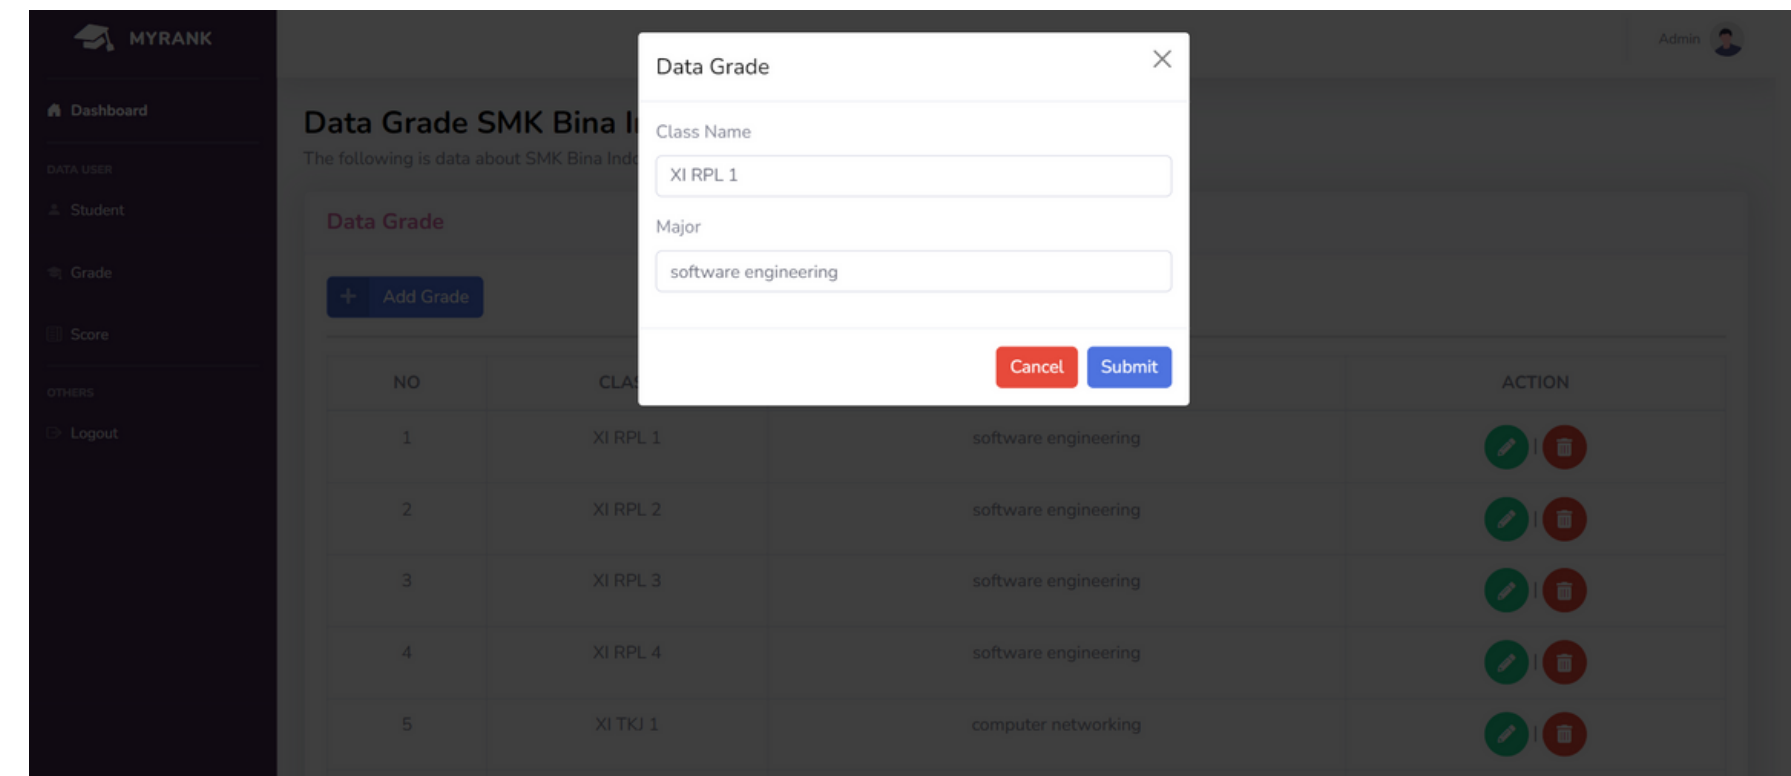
MYRANK

Dashboard

DATA USER

Student

Grade

Score

OTHERS

Logout

Admin

Data Grade SMK Bina I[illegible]

The following is data about SMK Bina Ind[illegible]

Data Grade

+ Add Grade

| NO | CLA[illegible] | | ACTION |
|---|---|---|---|
| 1 | XI RPL 1 | software engineering | |
| 2 | XI RPL 2 | software engineering | |
| 3 | XI RPL 3 | software engineering | |
| 4 | XI RPL 4 | software engineering | |
| 5 | XI TKJ 1 | computer networking | |

Data Grade

×

Class Name

XI RPL 1

Major

software engineering

Cancel Submit